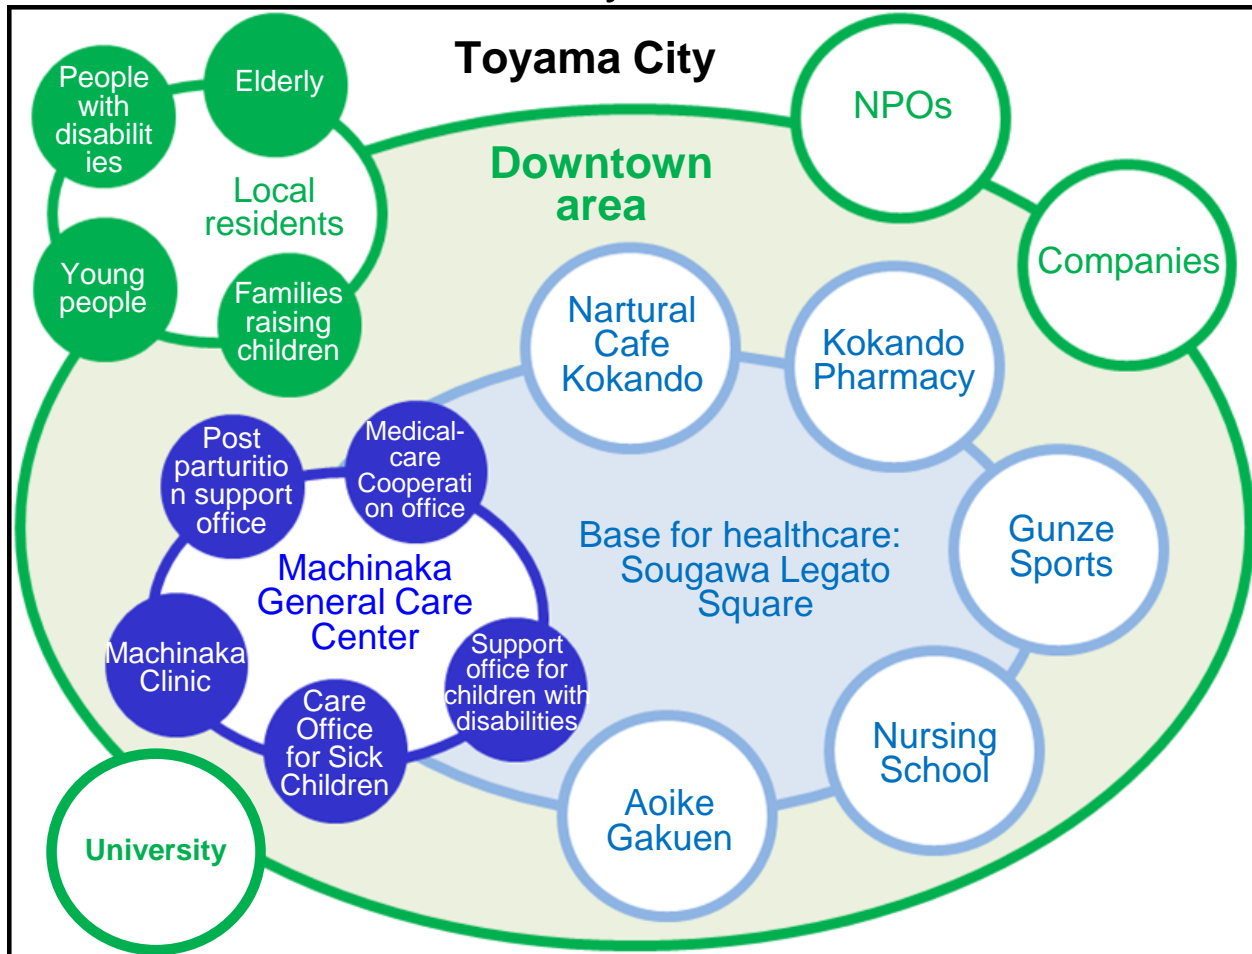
Toyama City

People with disabilities

Elderly

Local residents

Young people

Families raising children

NPOs

Companies

Downtown area

Nartural Cafe Kokando

Kokando Pharmacy

Gunze Sports

Base for healthcare: Sougawa Legato Square

Nursing School

Aoike Gakuen

Post parturition support office

Medical-care Cooperation office

Machinaka General Care Center

Machinaka Clinic

Care Office for Sick Children

Support office for children with disabilities

University